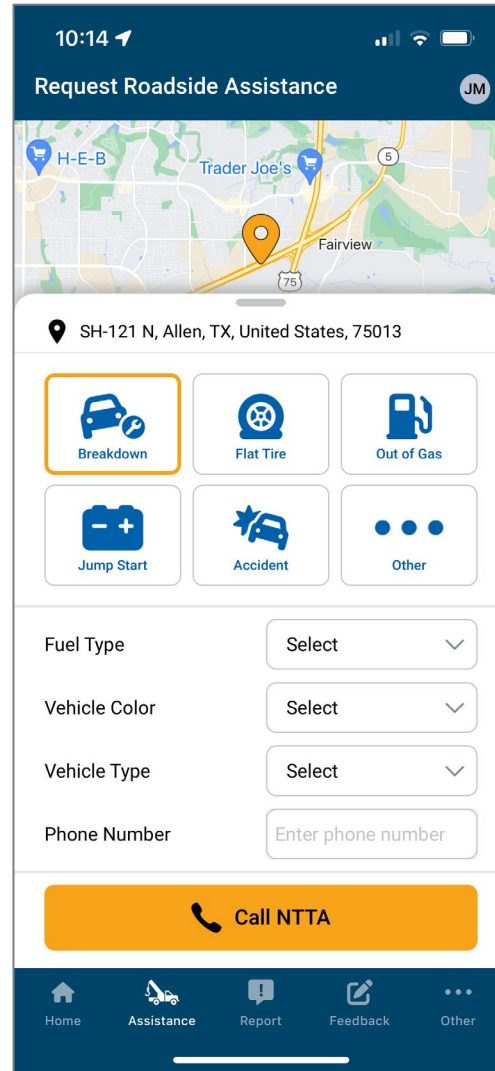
10:14

Request Roadside Assistance

JM

H-E-B

Trader Joe's

5

Fairview

75

SH-121 N, Allen, TX, United States, 75013

Breakdown

Flat Tire

Out of Gas

Jump Start

Accident

Other

Fuel Type

Select

Vehicle Color

Select

Vehicle Type

Select

Phone Number

Enter phone number

Call NTTA

Home

Assistance

Report

Feedback

Other